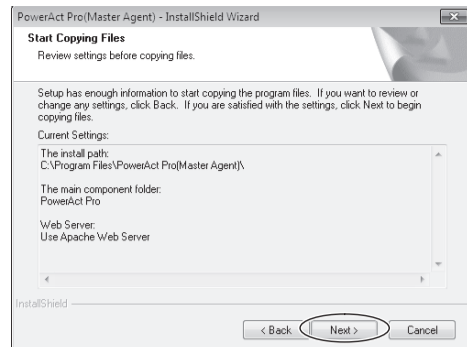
PowerAct Pro(Master Agent) - InstallShield Wizard

Start Copying Files

Review settings before copying files.

Setup has enough information to start copying the program files. If you want to review or change any settings, click Back. If you are satisfied with the settings, click Next to begin copying files.

Current Settings:

The install path:
C:\Program Files\PowerAct Pro(Master Agent)\

The main component folder:
PowerAct Pro

Web Server:
Use Apache Web Server

InstallShield

< Back

Next >

Cancel